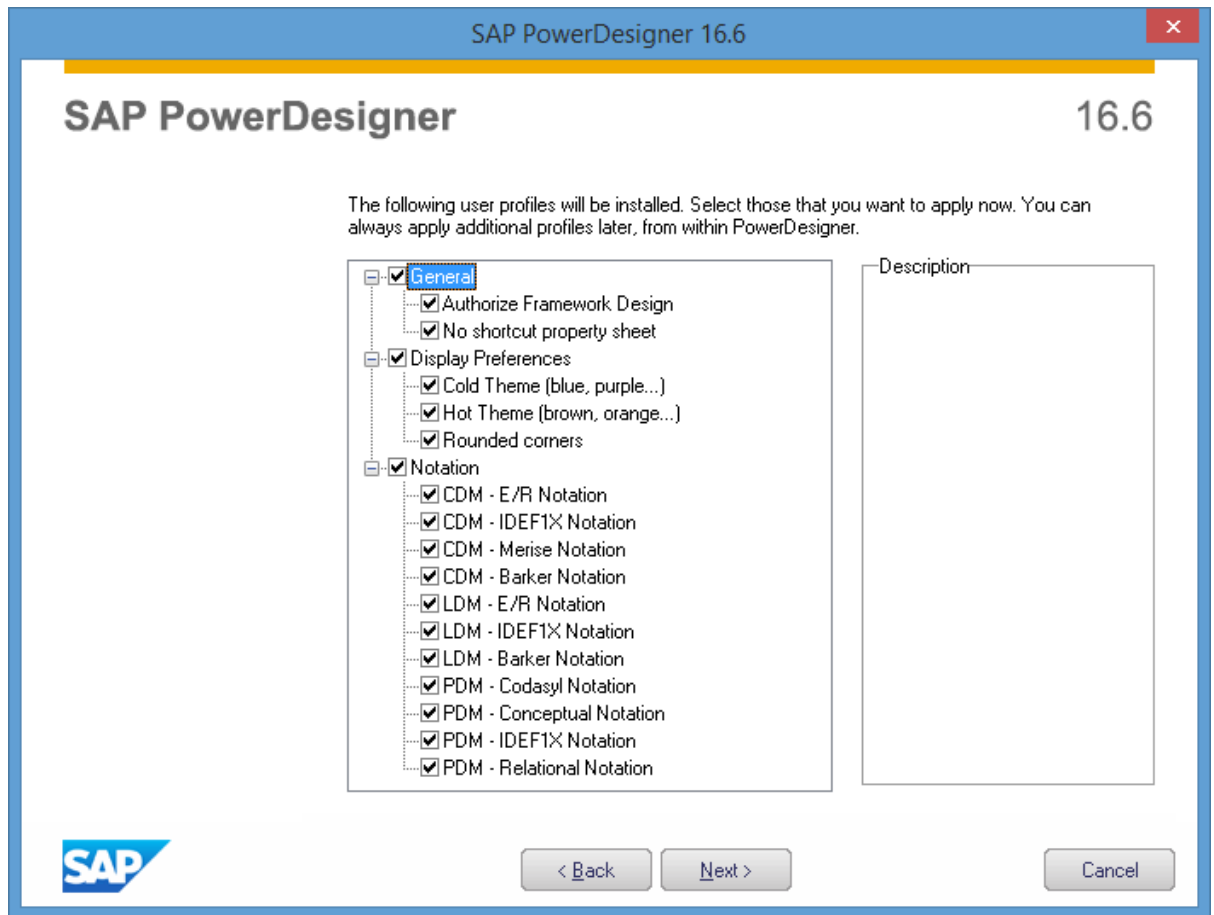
SAP PowerDesigner 16.6

SAP PowerDesigner

16.6

The following user profiles will be installed. Select those that you want to apply now. You can always apply additional profiles later, from within PowerDesigner.

General
Authorize Framework Design
No shortcut property sheet
Display Preferences
Cold Theme (blue, purple...)
Hot Theme (brown, orange...)
Rounded corners
Notation
CDM - E/R Notation
CDM - IDEF1X Notation
CDM - Merise Notation
CDM - Barker Notation
LDM - E/R Notation
LDM - IDEF1X Notation
LDM - Barker Notation
PDM - Codasyl Notation
PDM - Conceptual Notation
PDM - IDEF1X Notation
PDM - Relational Notation

Description

SAP

< Back

Next >

Cancel